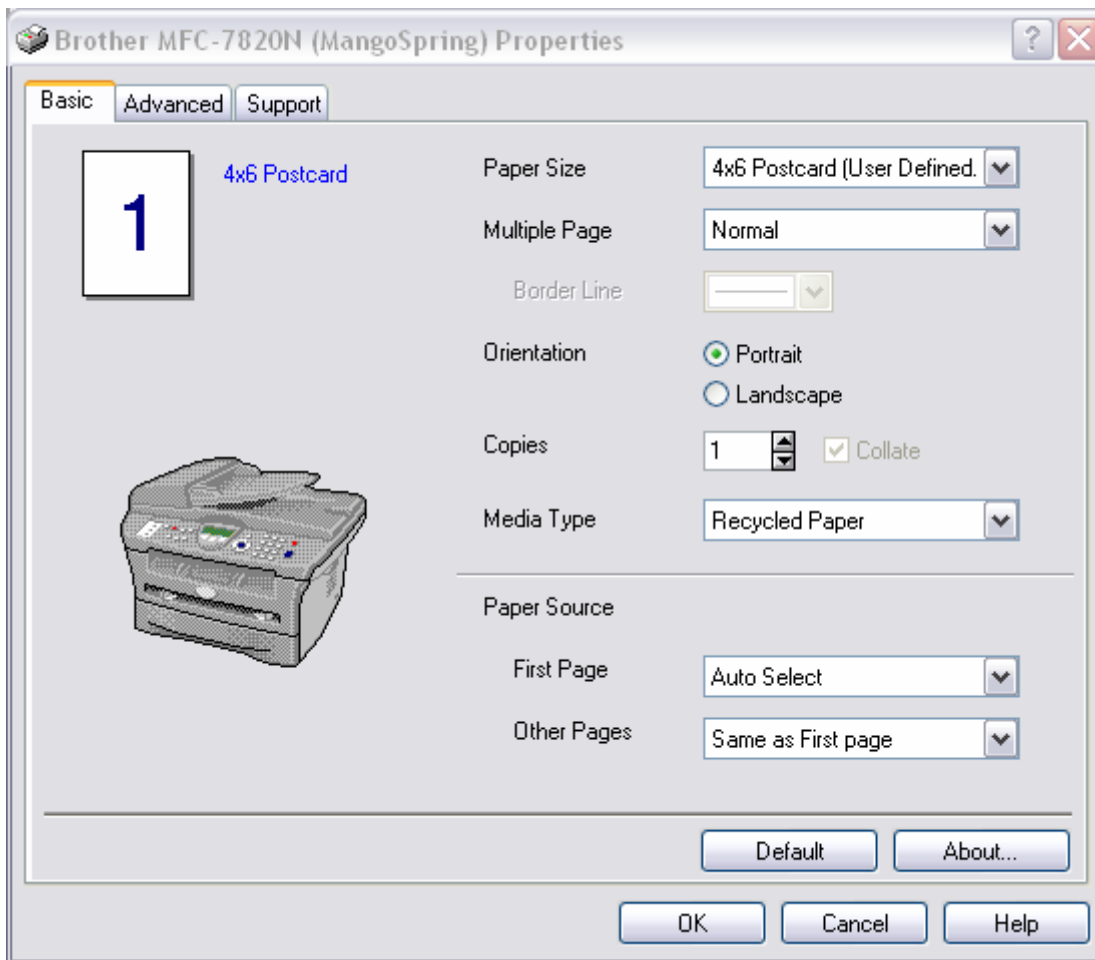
Brother MFC-7820N (MangoSpring) Properties

?

Basic | Advanced | Support

1

4x6 Postcard

Paper Size 4x6 Postcard (User Defined.

Multiple Page Normal

Border Line

Orientation
Portrait
Landscape

Copies 1 Collate

Media Type Recycled Paper

Paper Source

First Page Auto Select

Other Pages Same as First page

Default About...

OK Cancel Help